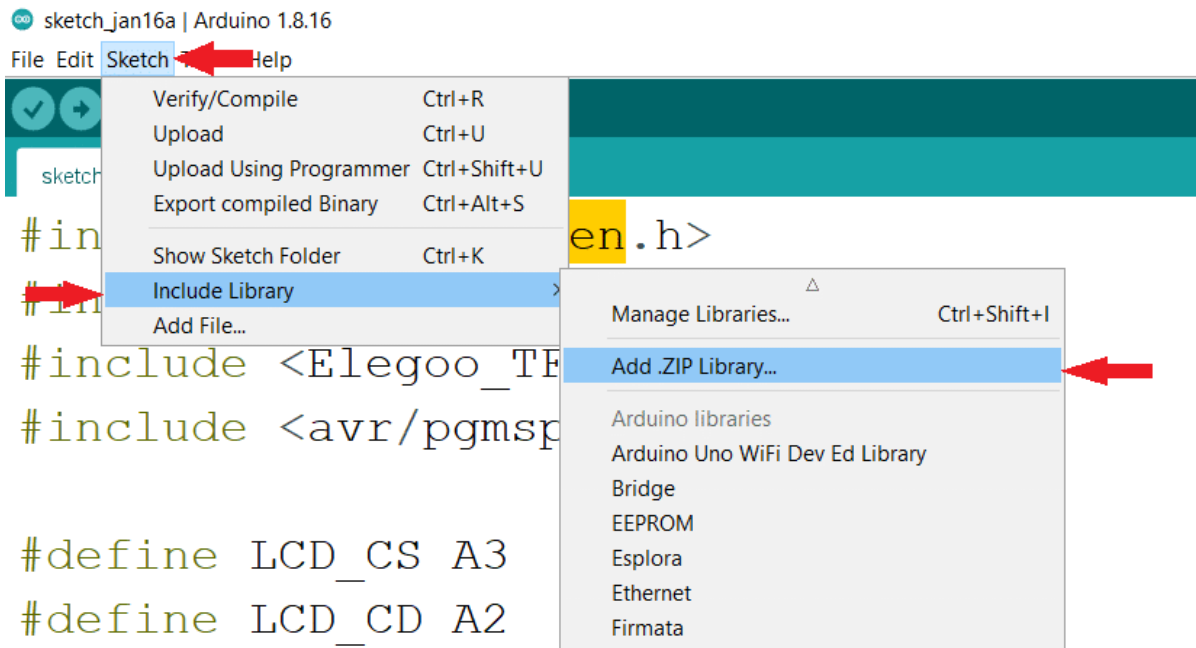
sketch_jan16a | Arduino 1.8.16

File Edit Sketch T Help

Verify/Compile Ctrl+R
Upload Ctrl+U
Upload Using Programmer Ctrl+Shift+U
Export compiled Binary Ctrl+Alt+S
Show Sketch Folder Ctrl+K
Include Library
Add File...

sketch

#in en.h>
#in
#include <Elegoo_TF
#include <avr/pgmsp

#define LCD_CS A3
#define LCD_CD A2

Manage Libraries... Ctrl+Shift+I
Add .ZIP Library...
Arduino libraries
Arduino Uno WiFi Dev Ed Library
Bridge
EEPROM
Esplora
Ethernet
Firmata